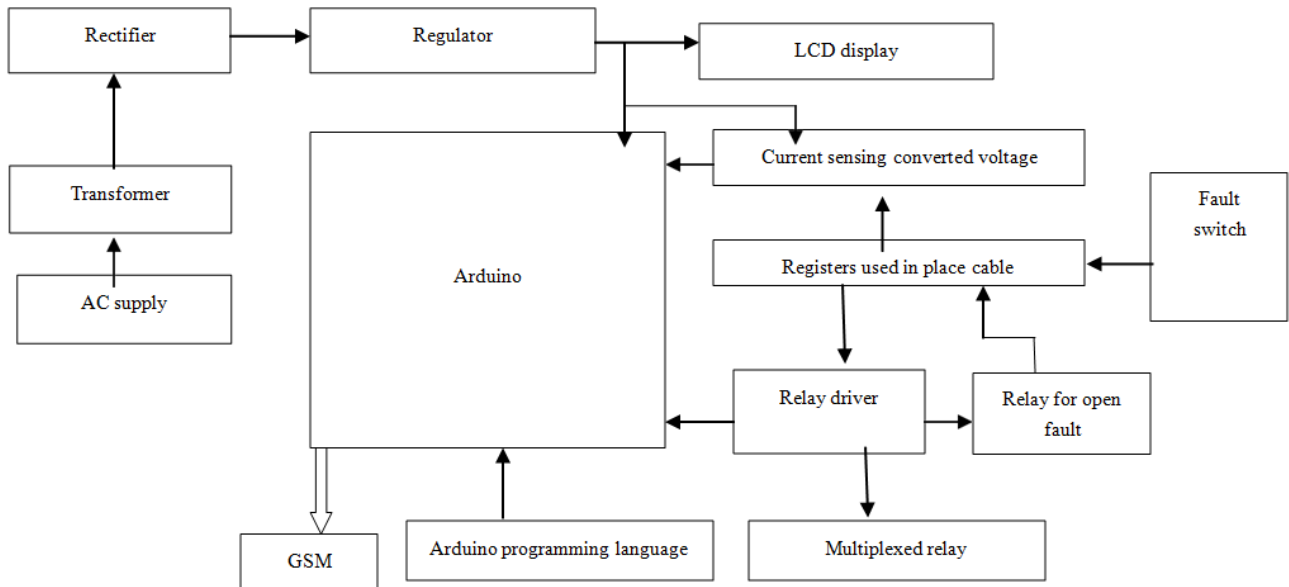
Rectifier

Regulator

LCD display

Transformer

AC supply

Arduino

Current sensing converted voltage

Fault switch

Registers used in place cable

Relay driver

Relay for open fault

GSM

Arduino programming language

Multiplexed relay